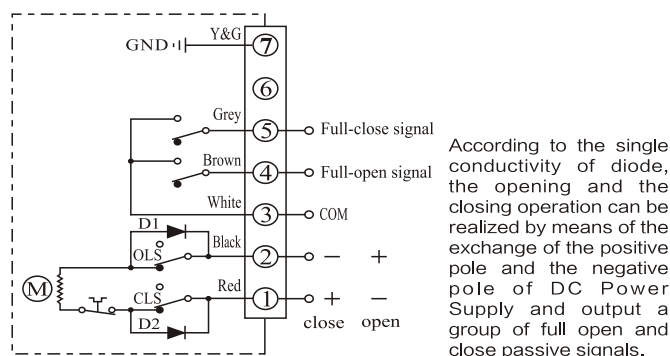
GND
Y&G
⑦
⑥
Grey
⑤
Full-close signal
Brown
④
Full-open signal
White
③
COM
D1
Black
OLS
②
−
+
M
CLS
Red
①
+
−
D2
close
open

According to the single conductivity of diode, the opening and the closing operation can be realized by means of the exchange of the positive pole and the negative pole of DC Power Supply and output a group of full open and close passive signals.